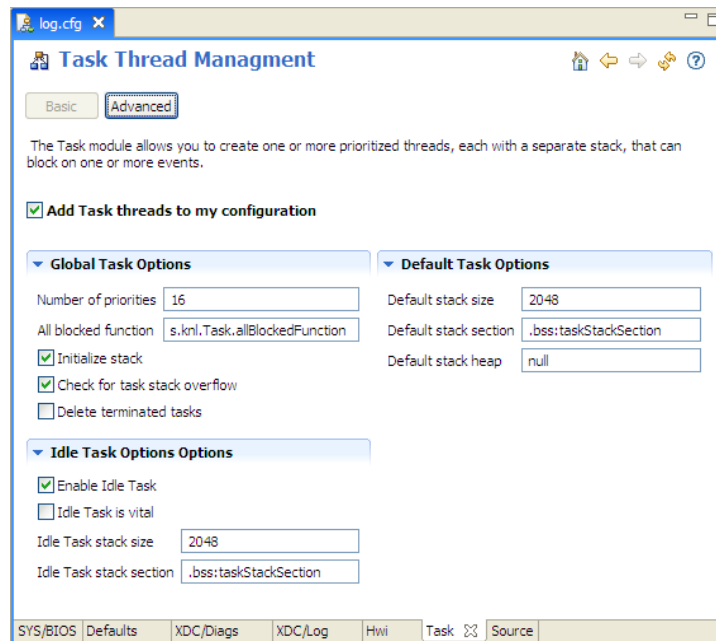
log.cfg ✕

Task Thread Managment

Basic Advanced

The Task module allows you to create one or more prioritized threads, each with a separate stack, that can block on one or more events.

Add Task threads to my configuration

Global Task Options

Number of priorities 16

All blocked function s.knl.Task.allBlockedFunction

Initialize stack

Check for task stack overflow

Delete terminated tasks

Idle Task Options Options

Enable Idle Task

Idle Task is vital

Idle Task stack size 2048

Idle Task stack section .bss:taskStackSection

Default Task Options

Default stack size 2048

Default stack section .bss:taskStackSection

Default stack heap null

SYS/BIOS Defaults XDC/Diags XDC/Log Hwi Task ✕ Source